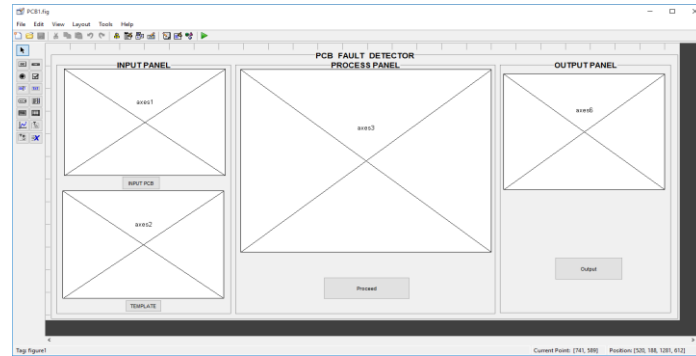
PCB1.fig

File Edit View Layout Tools Help

PCB FAULT DETECTOR

INPUT PANEL

axes1

INPUT PCB

axes2

TEMPLATE

PROCESS PANEL

axes3

Proceed

OUTPUT PANEL

axes6

Output

Tag: figure1

Current Point: [741, 589] Position: [520, 188, 1281, 612]